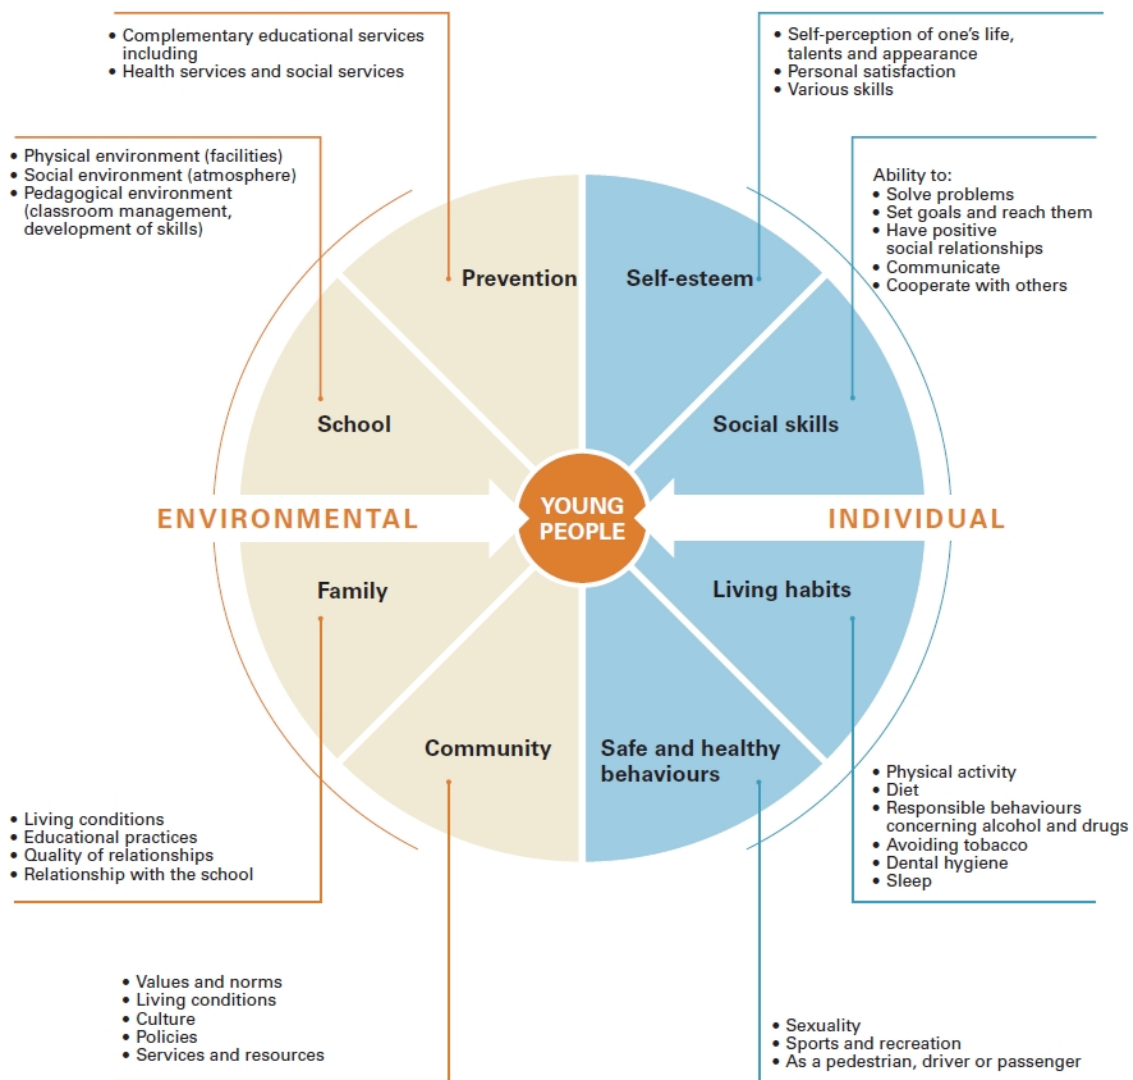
• Complementary educational services including
• Health services and social services

• Self-perception of one's life, talents and appearance
• Personal satisfaction
• Various skills

• Physical environment (facilities)
• Social environment (atmosphere)
• Pedagogical environment (classroom management, development of skills)

Ability to:
• Solve problems
• Set goals and reach them
• Have positive social relationships
• Communicate
• Cooperate with others

Prevention

Self-esteem

School

Social skills

ENVIRONMENTAL

YOUNG PEOPLE

INDIVIDUAL

Family

Living habits

Community

Safe and healthy behaviours

• Physical activity
• Diet
• Responsible behaviours concerning alcohol and drugs
• Avoiding tobacco
• Dental hygiene
• Sleep

• Living conditions
• Educational practices
• Quality of relationships
• Relationship with the school

• Values and norms
• Living conditions
• Culture
• Policies
• Services and resources

• Sexuality
• Sports and recreation
• As a pedestrian, driver or passenger